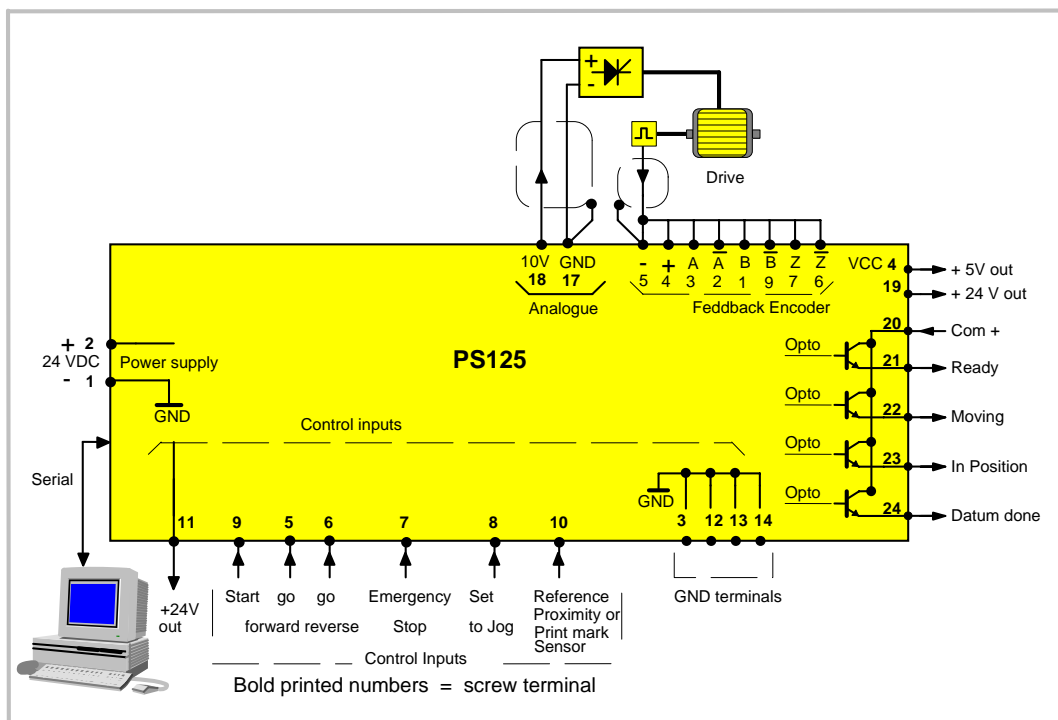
Drive

10V 18
GND 17
Analogue

- 5
+ 4
A 3
$\overline{A}$ 2
B 1
$\overline{B}$ 9
Z 7
$\overline{Z}$ 6
Feddback Encoder

VCC 4 + 5V out
19 + 24 V out
20 Com +
21 Ready
22 Moving
23 In Position
24 Datum done

Opto
Opto
Opto
Opto

+ 2
24 VDC
- 1
Power supply
GND

PS125

Control inputs

Serial

11 +24V out
9 Start
5 go forward
6 go reverse
7 Emergency Stop
8 Set to Jog
10 Reference Proximity or Print mark Sensor

GND
3 12 13 14
GND terminals

Control Inputs

Bold printed numbers = screw terminal